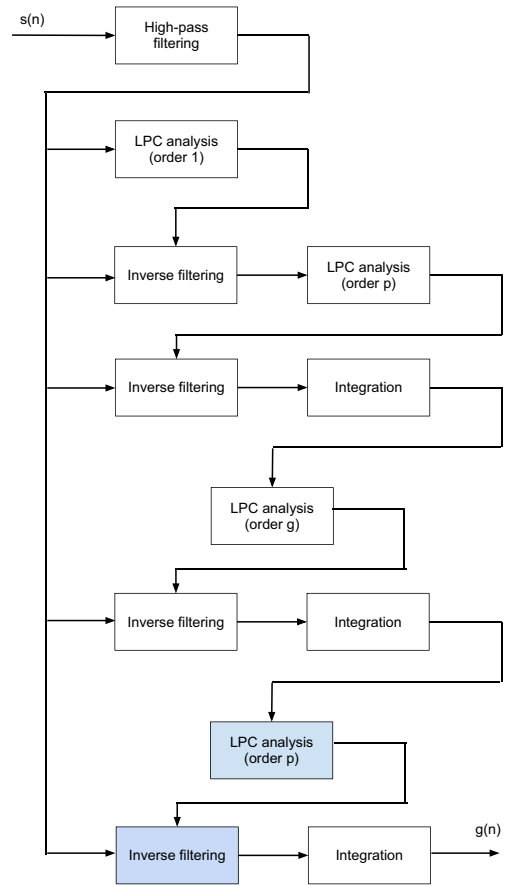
s(n)

High-pass filtering

LPC analysis (order 1)

Inverse filtering

LPC analysis (order p)

Inverse filtering

Integration

LPC analysis (order g)

Inverse filtering

Integration

LPC analysis (order p)

Inverse filtering

Integration

g(n)